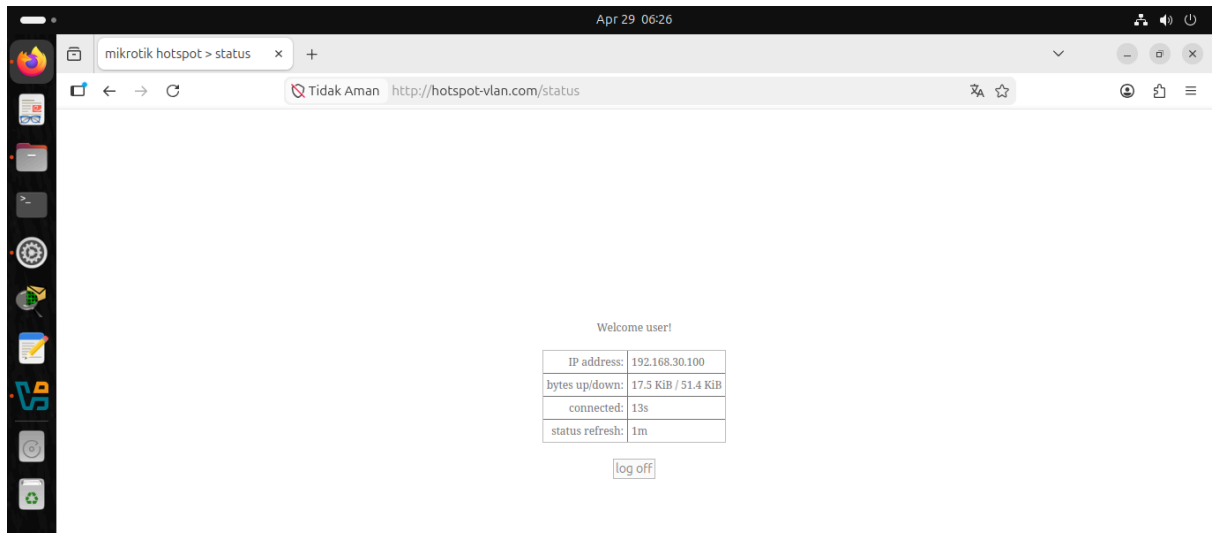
Apr 29 06:26

mikrotik hotspot > status

Tidak Aman http://hotspot-vlan.com/status

Welcome user!

| IP address: | 192.168.30.100 |
|---|---|
| bytes up/down: | 17.5 KiB / 51.4 KiB |
| connected: | 13s |
| status refresh: | 1m |

log off